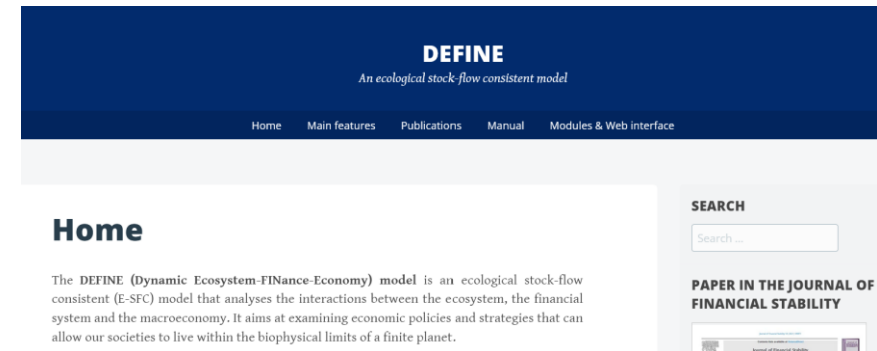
DEFINE
An ecological stock-flow consistent model

Home Main features Publications Manual Modules & Web interface

Home

The **DEFINE (Dynamic Ecosystem-FINance-Economy) model** is an ecological stock-flow consistent (E-SFC) model that analyses the interactions between the ecosystem, the financial system and the macroeconomy. It aims at examining economic policies and strategies that can allow our societies to live within the biophysical limits of a finite planet.

SEARCH

Search ...

PAPER IN THE JOURNAL OF FINANCIAL STABILITY

Journal of Financial Stability